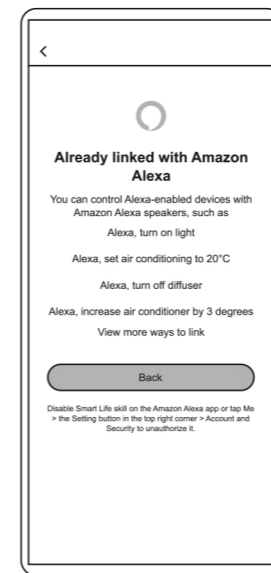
<

Already linked with Amazon Alexa

You can control Alexa-enabled devices with Amazon Alexa speakers, such as

Alexa, turn on light

Alexa, set air conditioning to 20°C

Alexa, turn off diffuser

Alexa, increase air conditioner by 3 degrees

View more ways to link

Back

Disable Smart Life skill on the Amazon Alexa app or tap Me > the Setting button in the top right corner > Account and Security to unauthorize it.